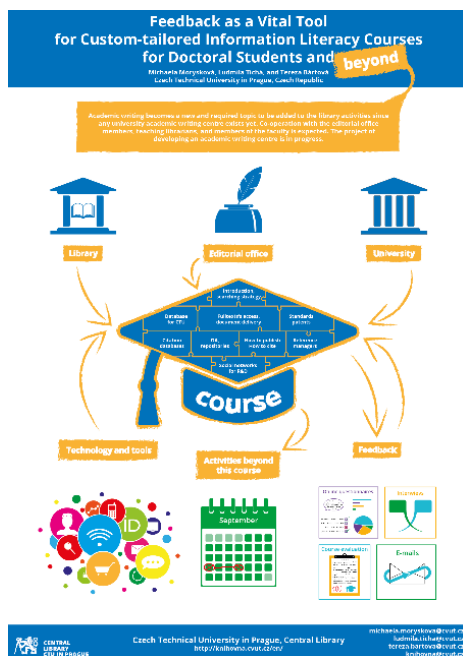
Feedback as a Vital Tool for Custom-tailored Information Literacy Courses for Doctoral Students and beyond

Michaela Morysková, Ludmila Tichá, and Tereza Bártová
Czech Technical University in Prague, Czech Republic

Academic writing becomes a new and required topic to be added to the library activities since any university academic writing centre exists yet. Co-operation with the editorial office members, teaching librarians, and members of the faculty is expected. The project of developing an academic writing course is in progress.

Library

Editorial office

University

Introduction
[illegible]

Database for CTU

Fulltexts access, document delivery

Standards patents

Citation databases

RIV, repositories

How to publish
How to cite

Reference managers

Social networks for R&D

course

Technology and tools

Activities beyond this course

Feedback

September

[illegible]

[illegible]

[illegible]

E-mails

CENTRAL LIBRARY CTU IN PRAGUE

Czech Technical University in Prague, Central Library
http://knihovna.cvut.cz/en/

michaela.moryskova@cvut.cz
ludmila.ticha@cvut.cz
tereza.bartova@cvut.cz
knihovna@cvut.cz